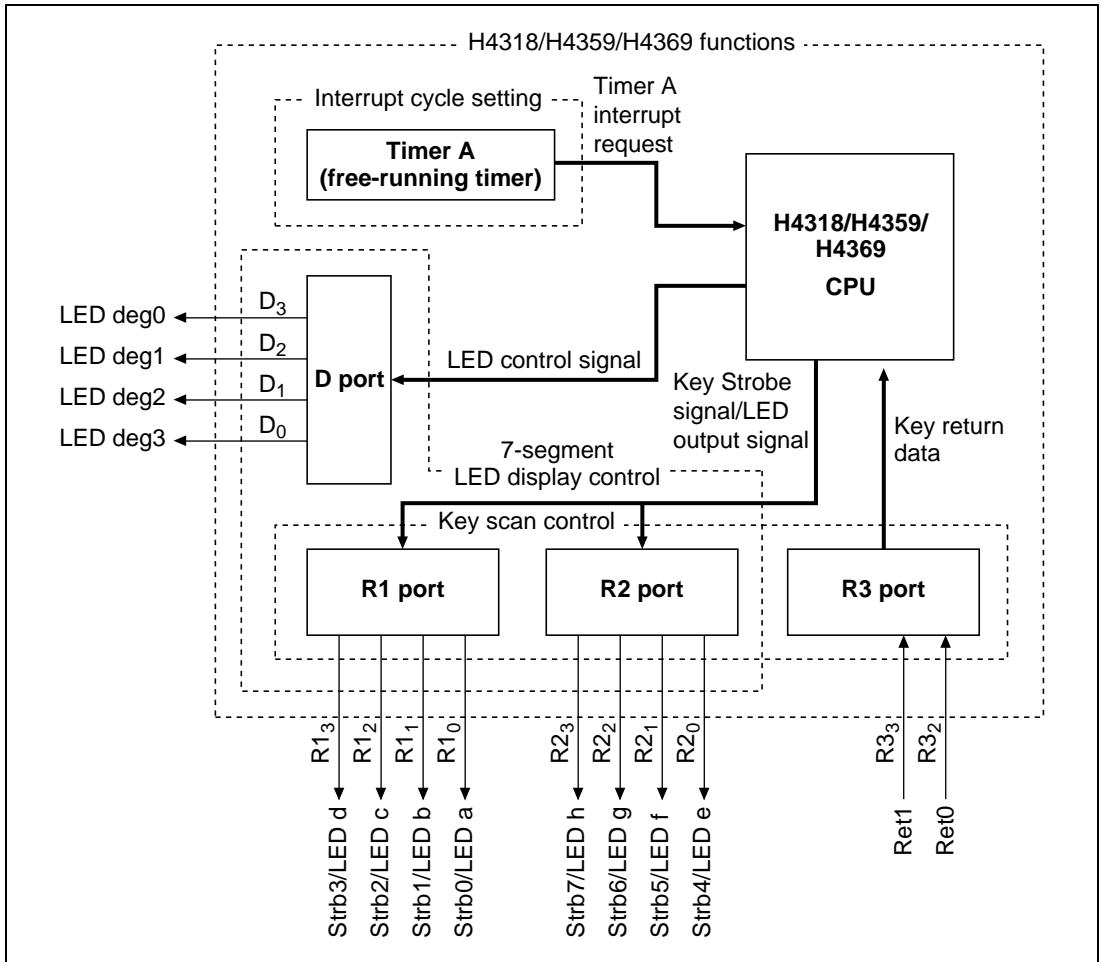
H4318/H4359/H4369 functions

Interrupt cycle setting

Timer A (free-running timer)

Timer A interrupt request

H4318/H4359/ H4369 CPU

LED deg0
LED deg1
LED deg2
LED deg3

$D_3$
$D_2$
$D_1$
$D_0$

D port

LED control signal

Key Strobe signal/LED output signal

Key return data

7-segment LED display control

Key scan control

R1 port

R2 port

R3 port

$R1_3$
$R1_2$
$R1_1$
$R1_0$

$R2_3$
$R2_2$
$R2_1$
$R2_0$

$R3_3$
$R3_2$

Strb3/LED d
Strb2/LED c
Strb1/LED b
Strb0/LED a

Strb7/LED h
Strb6/LED g
Strb5/LED f
Strb4/LED e

Ret1
Ret0